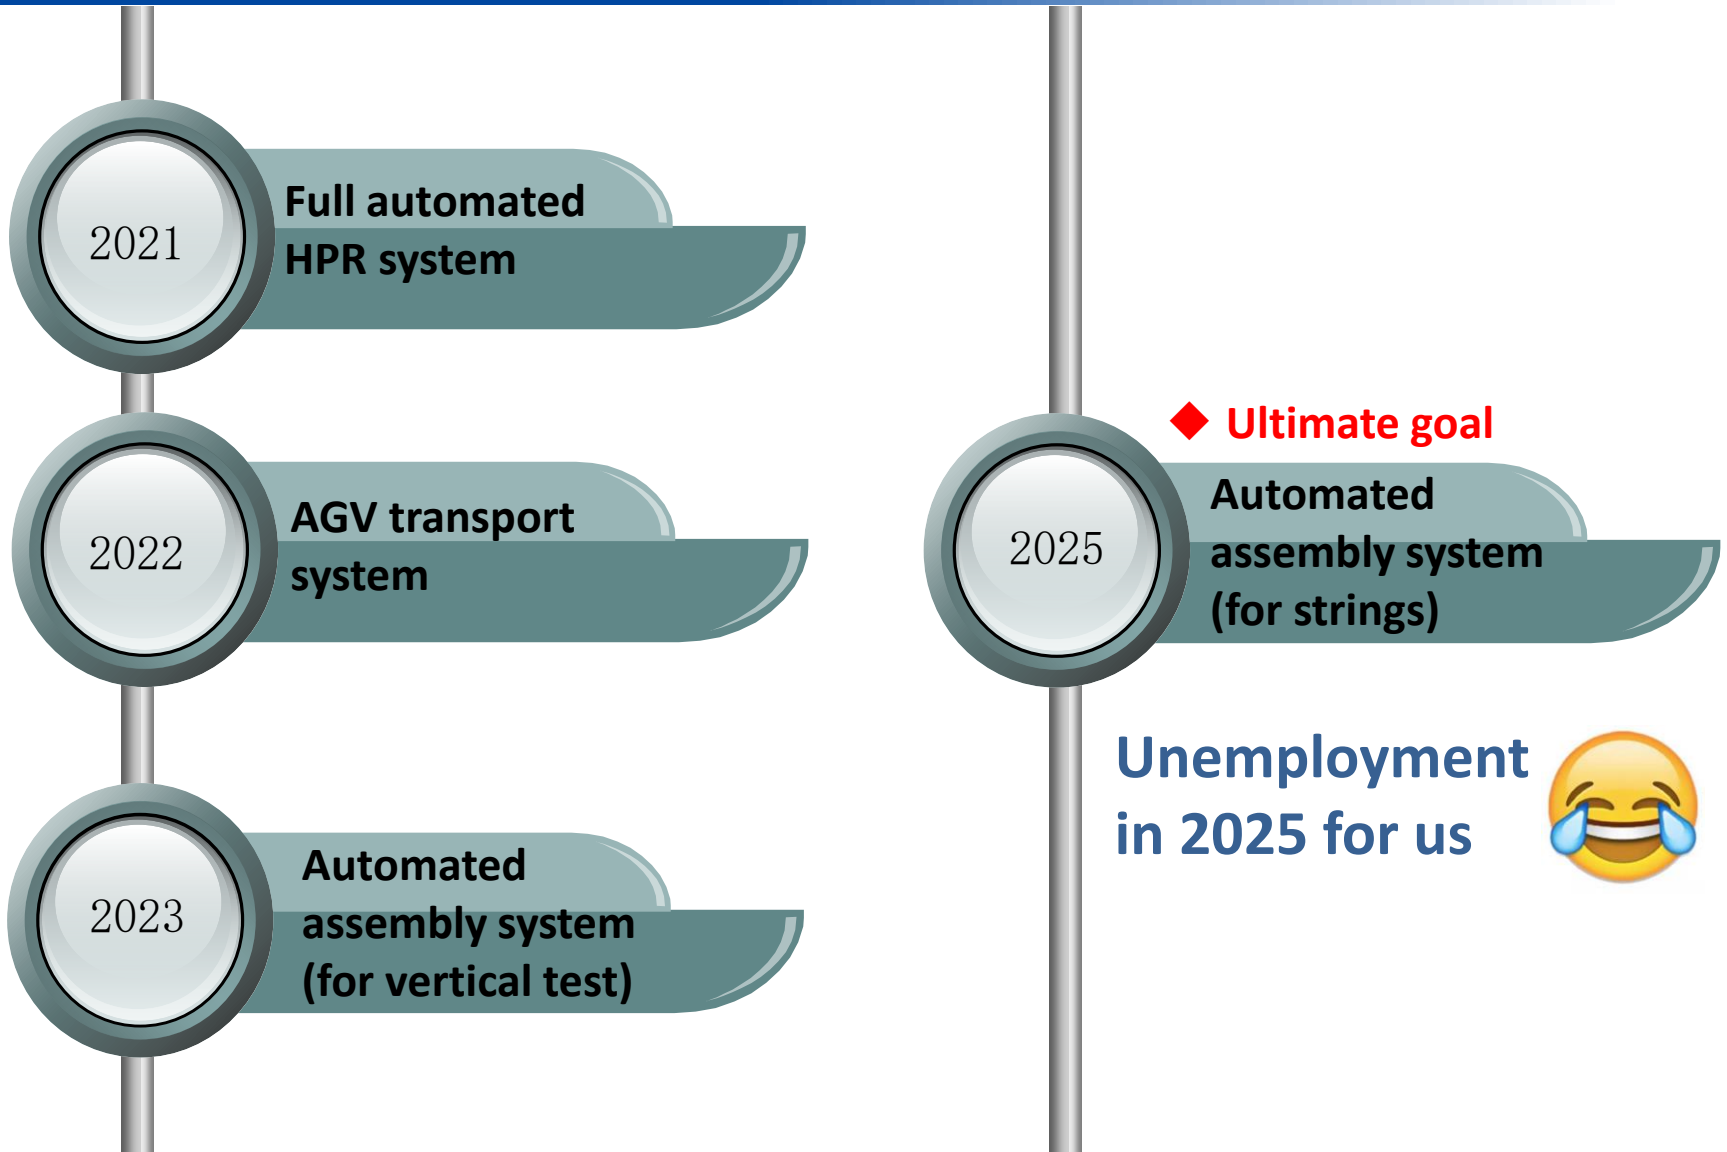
2021

Full automated HPR system

2022

AGV transport system

2023

Automated assembly system (for vertical test)

2025

◆ Ultimate goal

Automated assembly system (for strings)

Unemployment in 2025 for us 😂